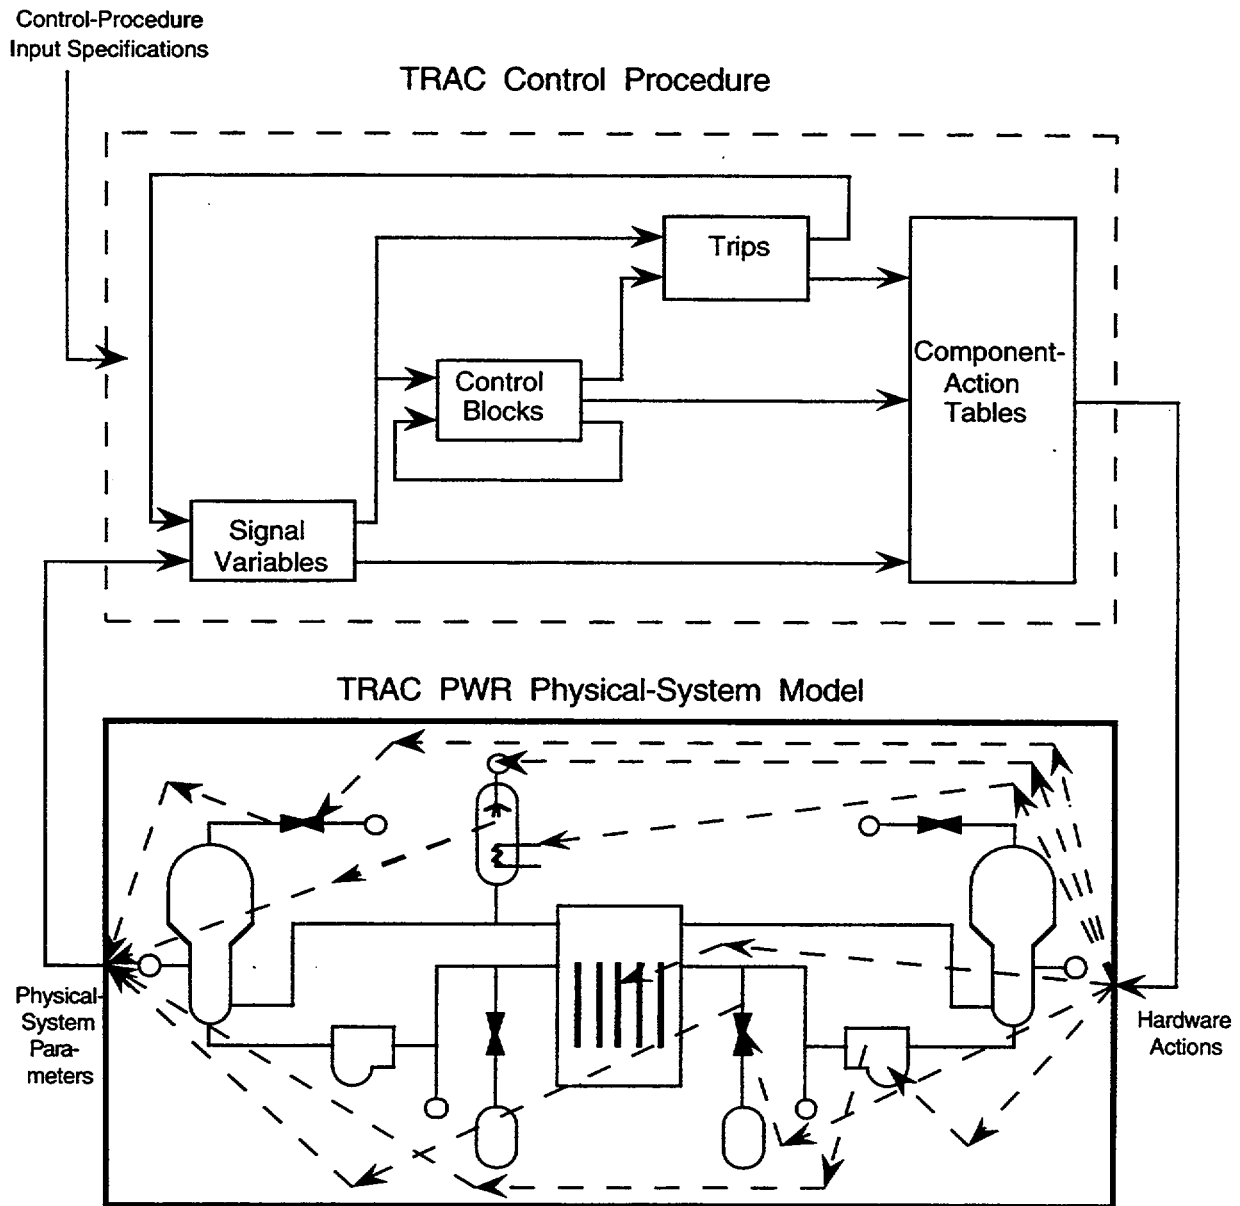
Control-Procedure Input Specifications

TRAC Control Procedure

Trips

Control Blocks

Component-Action Tables

Signal Variables

TRAC PWR Physical-System Model

Physical-System Parameters

Hardware Actions